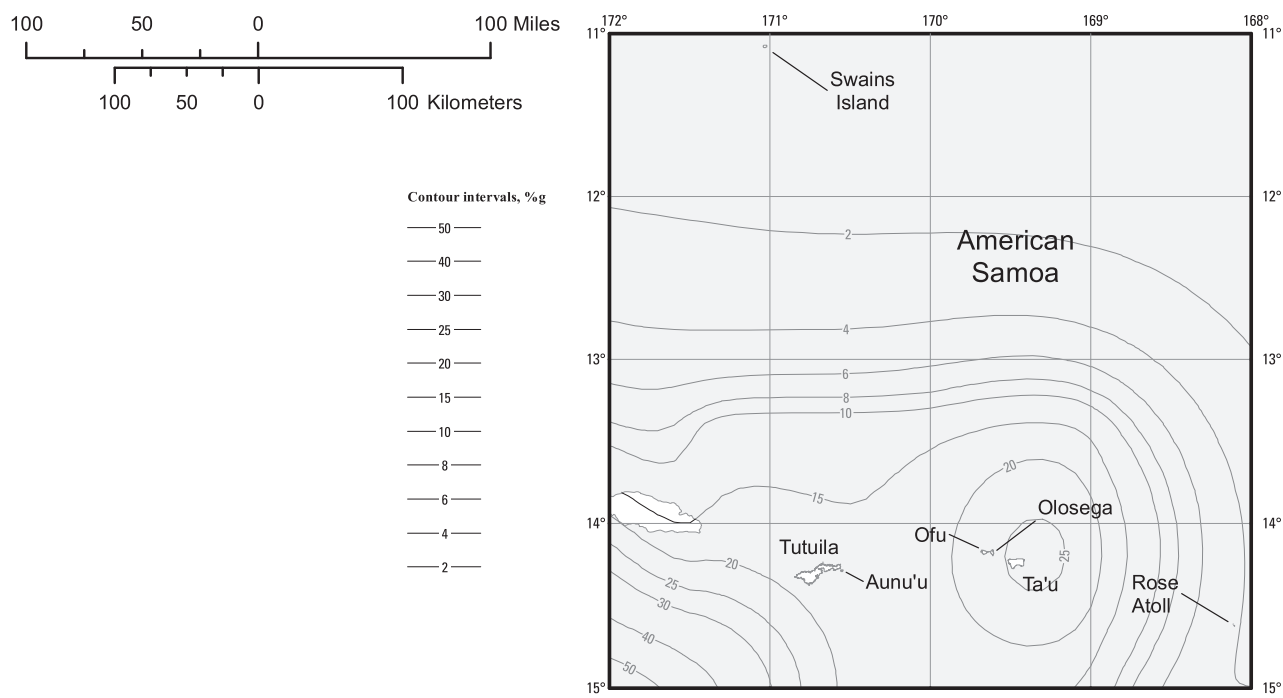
100 50 0 100 Miles

100 50 0 100 Kilometers

Contour intervals, %g

50
40
30
25
20
15
10
8
6
4
2

172° 171° 170° 169° 168°

11° 11°
12° 12°
13° 13°
14° 14°
15° 15°

Swains Island

American Samoa

2
4
6
8
10
15
20
25
30
40
50

Tutuila
Aunu'u
Ofu
Olosega
Ta'u
Rose Atoll

20
25